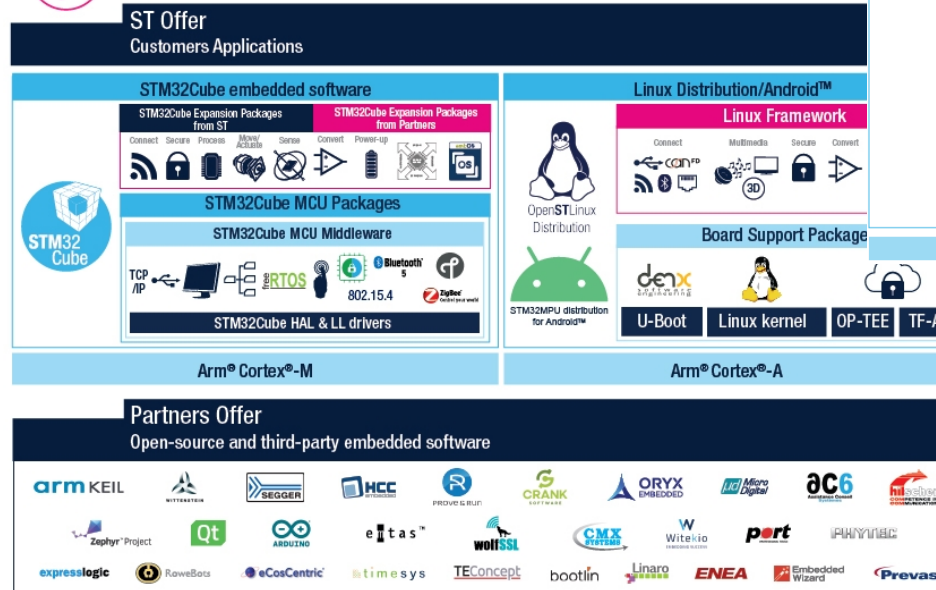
ST Offer
Customers Applications

STM32Cube embedded software

STM32Cube Expansion Packages from ST

STM32Cube Expansion Packages from Partners

Connect Secure Process Move/Actuate Sense Convert Power-up

OS

STM32 Cube

STM32Cube MCU Packages

STM32Cube MCU Middleware

TCP /IP

FreeRTOS

Bluetooth 5

802.15.4

ZigBee

STM32Cube HAL & LL drivers

Linux Distribution/Android™

OpenSTLinux Distribution

Linux Framework

Connect Multimedia Secure Convert

CAN FD

3D

Board Support Package

STM32MPU distribution for Android™

denx software engineering

U-Boot Linux kernel OP-TEE TF-A

Arm® Cortex®-M

Arm® Cortex®-A

Partners Offer
Open-source and third-party embedded software

arm KEIL
WITTENSTEIN
SEGGER
HCC embedded
PROVE & RUN
CRANK SOFTWARE
ORYX EMBEDDED
Micro Digital
ac6
Zephyr Project
Qt
ARDUINO
eltas
wolfSSL
CMX SYSTEMS
Witekio
port
PHYTEC
expresslogic
RoweBots
eCosCentric
timesys
TEConcept
bootlin
Linaro
ENEA
Embedded Wizard
Prevas